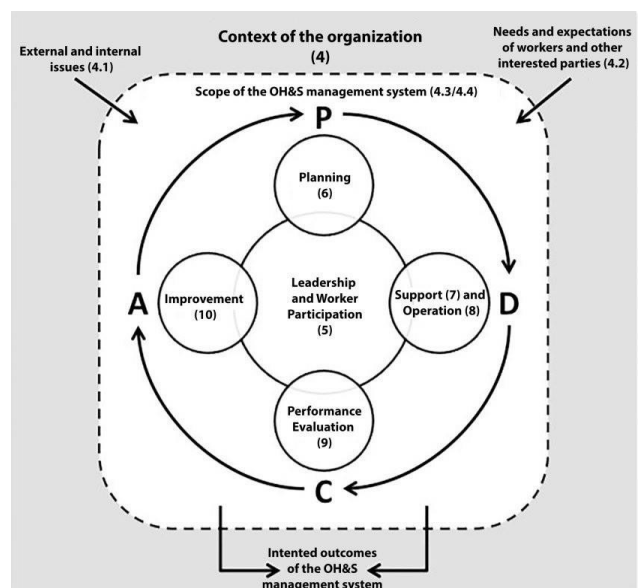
Context of the organization
(4)

External and internal issues (4.1)

Needs and expectations of workers and other interested parties (4.2)

Scope of the OH&S management system (4.3/4.4)

P

Planning
(6)

Improvement
(10)

Leadership and Worker Participation
(5)

Support (7) and Operation (8)

A

D

Performance Evaluation
(9)

C

Intented outcomes of the OH&S management system